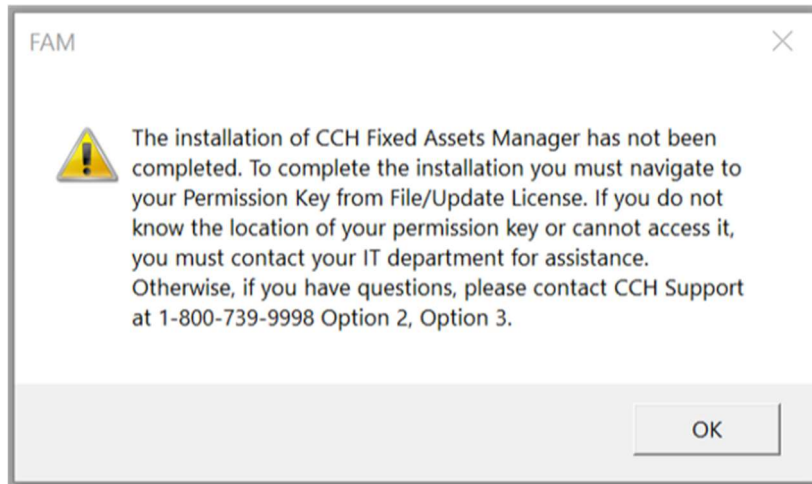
FAM

The installation of CCH Fixed Assets Manager has not been completed. To complete the installation you must navigate to your Permission Key from File/Update License. If you do not know the location of your permission key or cannot access it, you must contact your IT department for assistance. Otherwise, if you have questions, please contact CCH Support at 1-800-739-9998 Option 2, Option 3.

OK